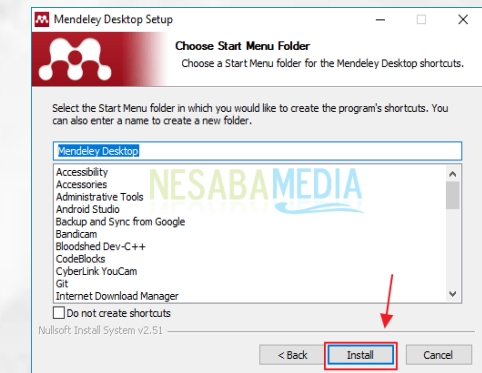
Mendeley Desktop Setup

Choose Start Menu Folder
Choose a Start Menu folder for the Mendeley Desktop shortcuts.

Select the Start Menu folder in which you would like to create the program's shortcuts. You can also enter a name to create a new folder.

Mendeley Desktop

Accessibility
Accessories
Administrative Tools
Android Studio
Backup and Sync from Google
Bandicam
Bloodshed Dev-C++
CodeBlocks
CyberLink YouCam
Git
Internet Download Manager

NESABAMEDIA

Do not create shortcuts

Nullsoft Install System v2.51

< Back
Install
Cancel